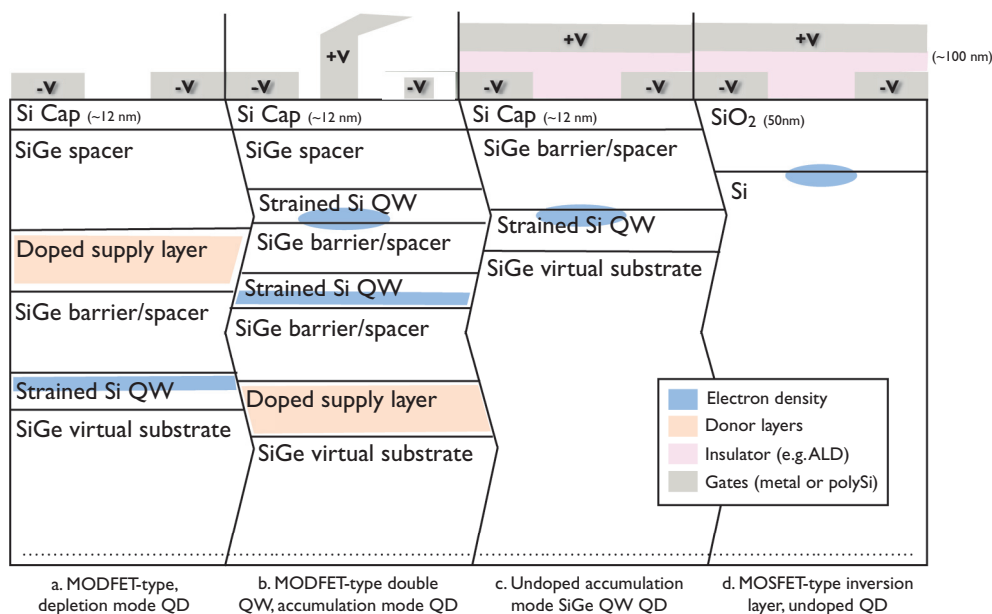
-V -V
Si Cap (~12 nm)
SiGe spacer
Doped supply layer
SiGe barrier/spacer
Strained Si QW
SiGe virtual substrate
a. MODFET-type, depletion mode QD

+V
-V -V
Si Cap (~12 nm)
SiGe spacer
Strained Si QW
SiGe barrier/spacer
Strained Si QW
SiGe barrier/spacer
Doped supply layer
SiGe virtual substrate
b. MODFET-type double QW, accumulation mode QD

+V
-V -V
Si Cap (~12 nm)
SiGe barrier/spacer
Strained Si QW
SiGe virtual substrate
c. Undoped accumulation mode SiGe QW QD

+V
(~100 nm)
-V -V
$SiO_2$ (50nm)
Si
d. MOSFET-type inversion layer, undoped QD

Electron density
Donor layers
Insulator (e.g. ALD)
Gates (metal or polySi)